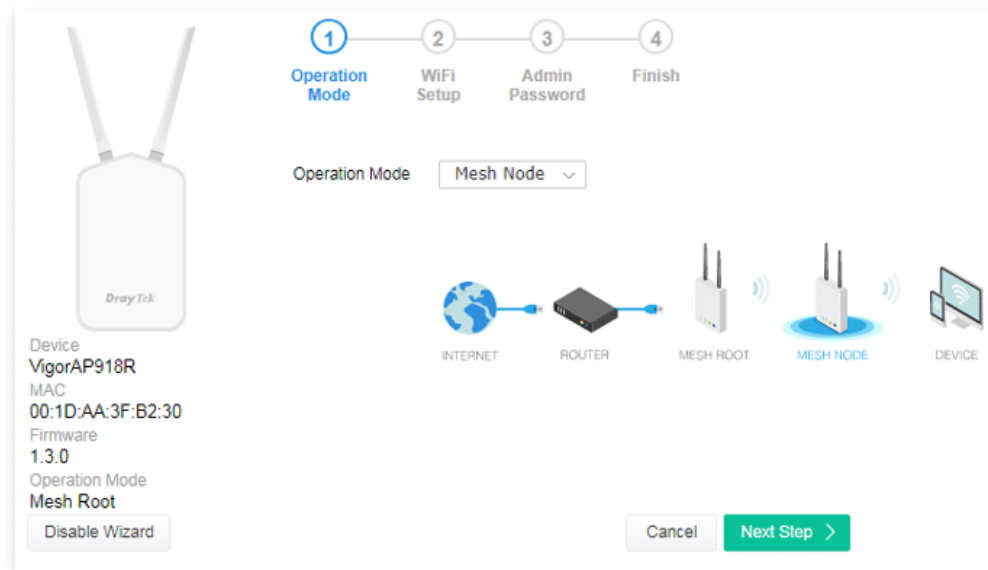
DrayTek

Device
VigorAP918R
MAC
00:1D:AA:3F:B2:30
Firmware
1.3.0
Operation Mode
Mesh Root

Disable Wizard

1 Operation Mode
2 WiFi Setup
3 Admin Password
4 Finish

Operation Mode Mesh Node

INTERNET
ROUTER
MESH ROOT
MESH NODE
DEVICE

Cancel
Next Step >